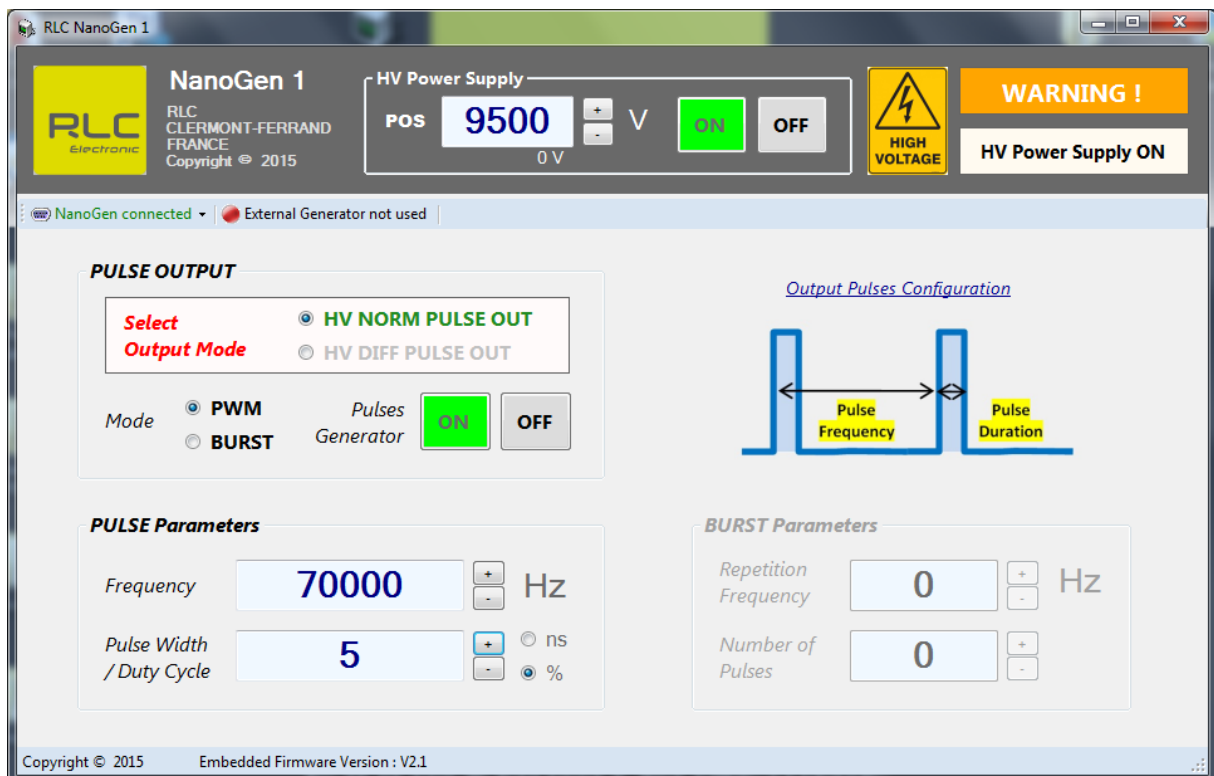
RLC NanoGen 1

RLC Electronic

NanoGen 1
RLC
CLERMONT-FERRAND
FRANCE
Copyright © 2015

HV Power Supply
POS 9500 + - V ON OFF
0 V

HIGH VOLTAGE

WARNING !
HV Power Supply ON

NanoGen connected ▾ External Generator not used

PULSE OUTPUT
Select Output Mode
HV NORM PULSE OUT
HV DIFF PULSE OUT

Mode PWM BURST
Pulses Generator ON OFF

Output Pulses Configuration
Pulse Frequency
Pulse Duration

PULSE Parameters
Frequency 70000 + - Hz
Pulse Width / Duty Cycle 5 + - ns %

BURST Parameters
Repetition Frequency 0 + - Hz
Number of Pulses 0 + -

Copyright © 2015 Embedded Firmware Version : V2.1